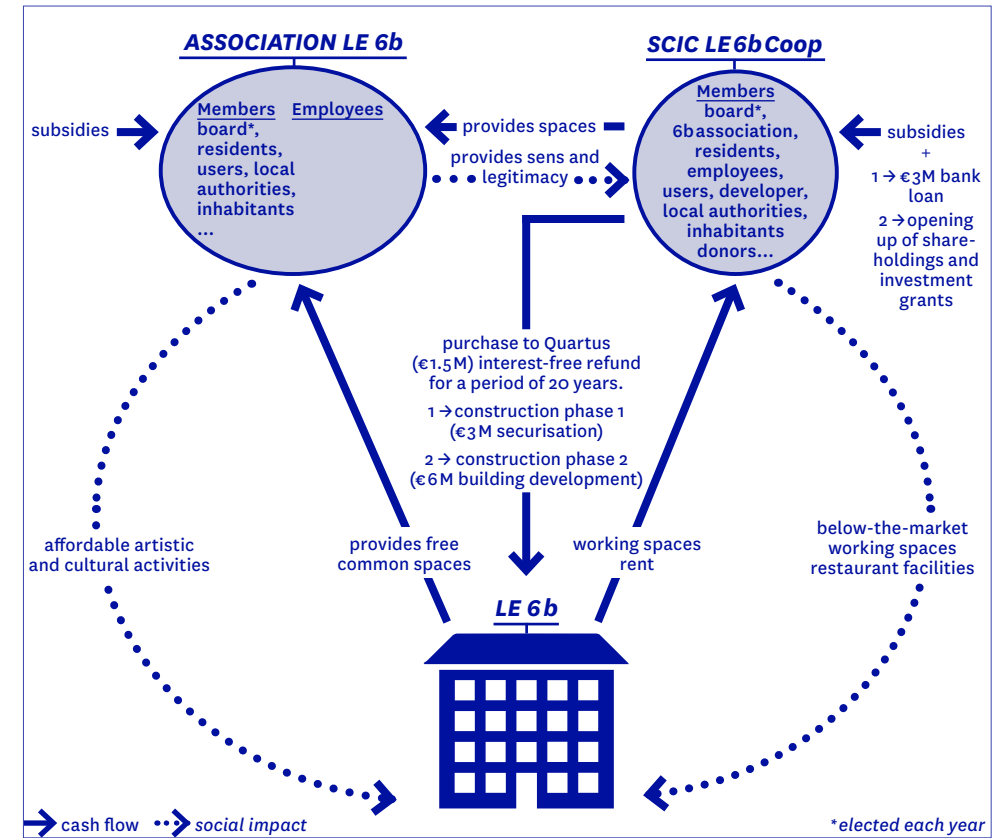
ASSOCIATION LE 6b

SCIC LE 6b Coop

subsidies

Members board*, residents, users, local authorities, inhabitants ...

Employees

provides spaces

provides sens and legitimacy

Members board*, 6b association, residents, employees, users, developer, local authorities, inhabitants donors...

subsidies + 1 → €3M bank loan 2 → opening up of shareholdings and investment grants

purchase to Quartus (€1.5M) interest-free refund for a period of 20 years.

1 → construction phase 1 (€3M securisation)

2 → construction phase 2 (€6M building development)

affordable artistic and cultural activities

provides free common spaces

working spaces rent

below-the-market working spaces restaurant facilities

LE 6b

cash flow

social impact

*elected each year